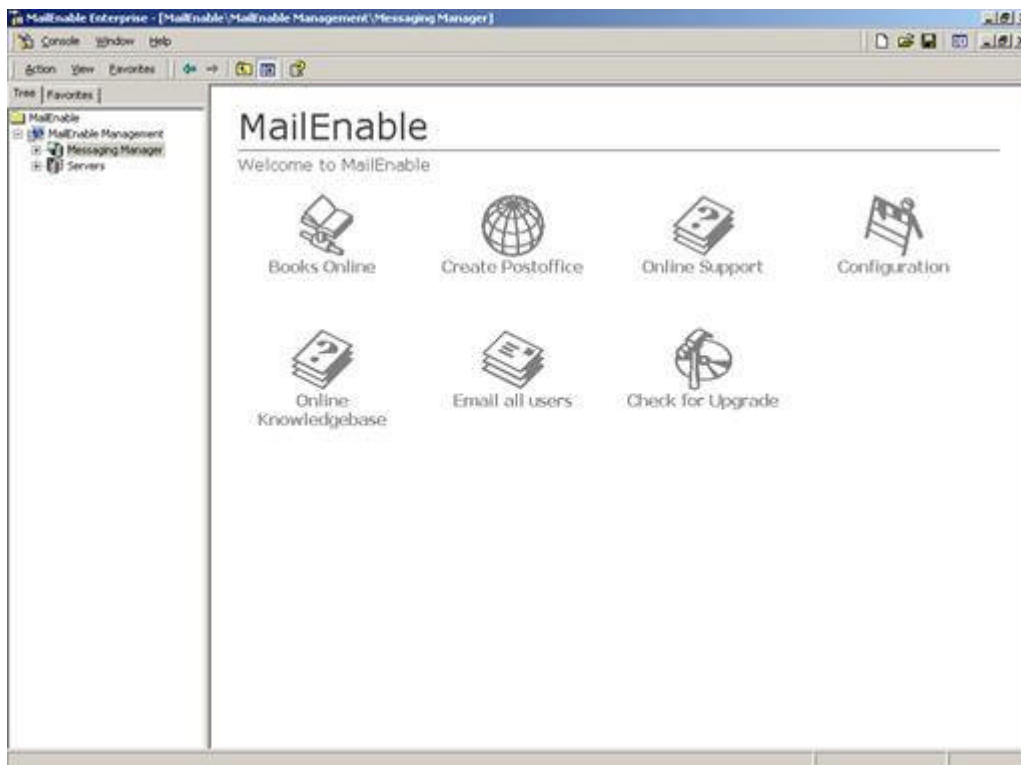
MailEnable Enterprise - [MailEnable\MailEnable Management\Messaging Manager]

Console Window Help

Action View Favorites

Tree | Favorites

MailEnable
MailEnable Management
Messaging Manager
Servers

MailEnable

Welcome to MailEnable

Books Online

Create Postoffice

Online Support

Configuration

Online Knowledgebase

Email all users

Check for Upgrade